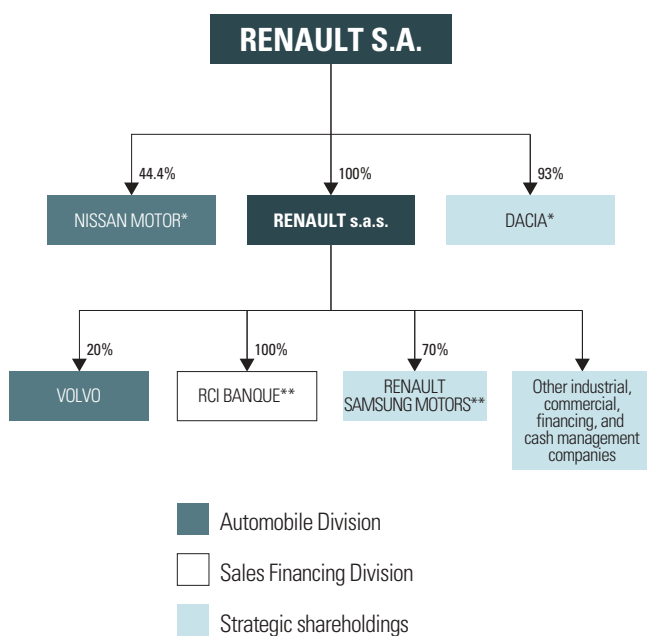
RENAULT S.A.

44.4%

NISSAN MOTOR*

100%

RENAULT s.a.s.

93%

DACIA*

20%

VOLVO

100%

RCI BANQUE**

70%

RENAULT SAMSUNG MOTORS**

Other industrial, commercial, financing, and cash management companies

Automobile Division

Sales Financing Division

Strategic shareholdings